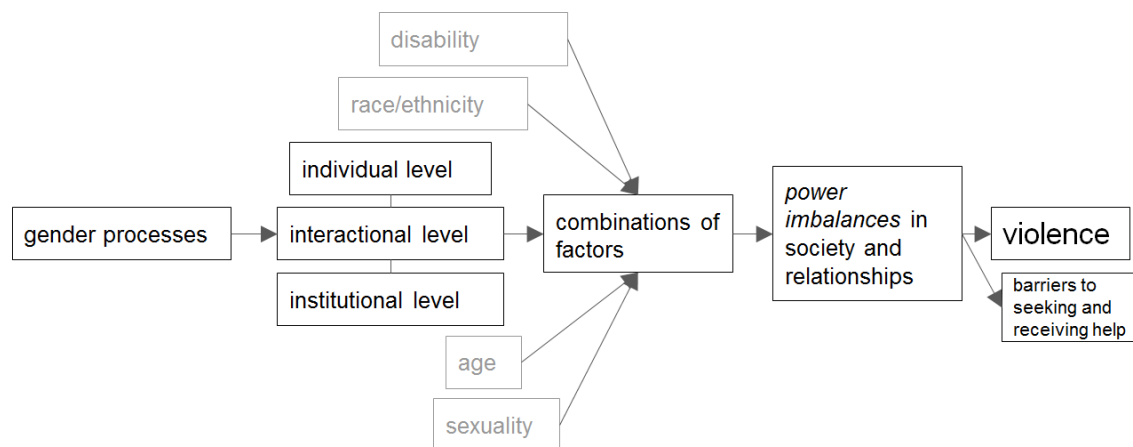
disability

race/ethnicity

individual level

gender processes

interactional level

institutional level

combinations of factors

power imbalances in society and relationships

violence

barriers to seeking and receiving help

age

sexuality